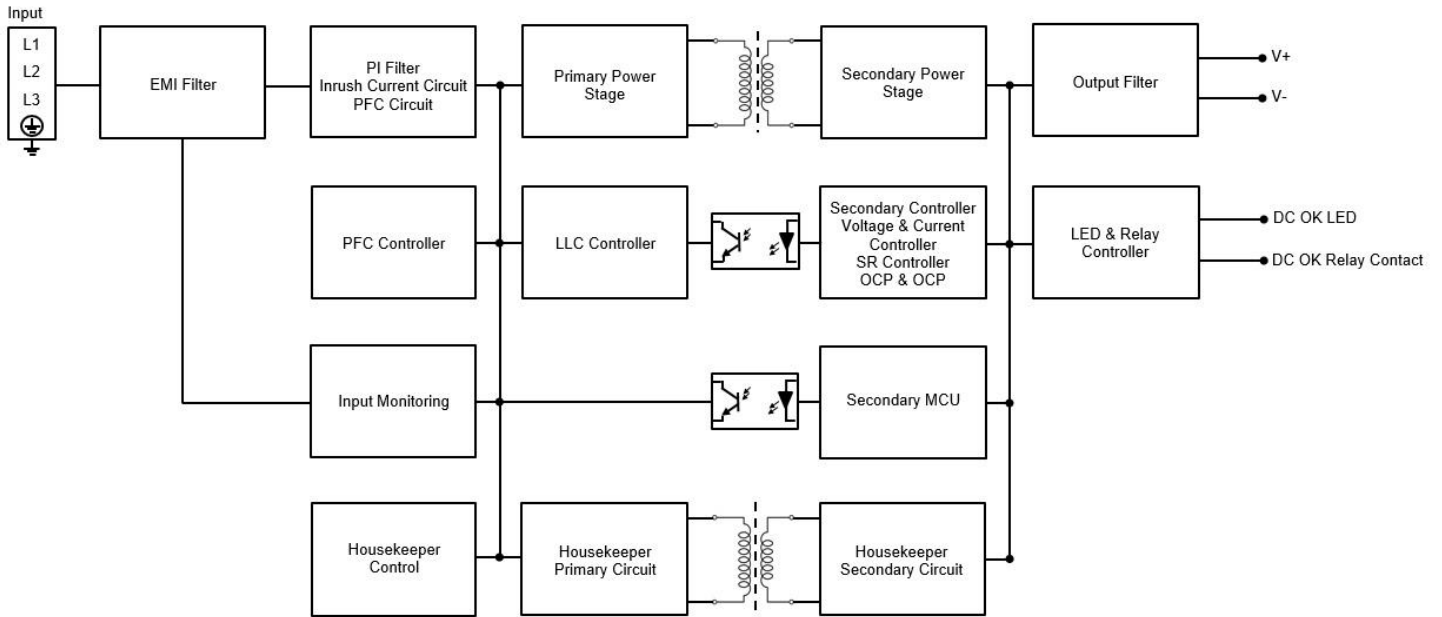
Input

L1

L2

L3

EMI Filter

PI Filter
Inrush Current Circuit
PFC Circuit

Primary Power Stage

Secondary Power Stage

Output Filter

V+

V-

PFC Controller

LLC Controller

Secondary Controller
Voltage & Current Controller
SR Controller
OCP & OCP

LED & Relay Controller

DC OK LED

DC OK Relay Contact

Input Monitoring

Secondary MCU

Housekeeper Control

Housekeeper Primary Circuit

Housekeeper Secondary Circuit